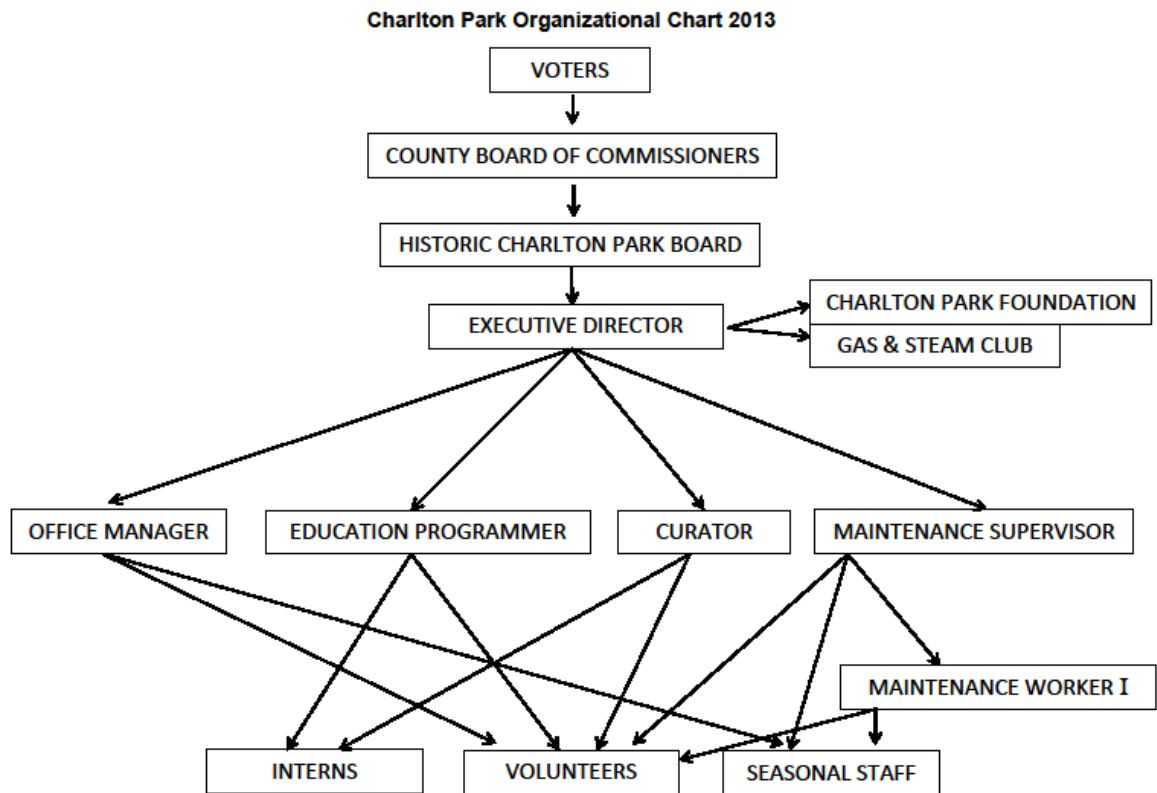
Charlton Park Organizational Chart 2013

VOTERS

COUNTY BOARD OF COMMISSIONERS

HISTORIC CHARLTON PARK BOARD

EXECUTIVE DIRECTOR

CHARLTON PARK FOUNDATION

GAS & STEAM CLUB

OFFICE MANAGER

EDUCATION PROGRAMMER

CURATOR

MAINTENANCE SUPERVISOR

MAINTENANCE WORKER I

INTERNS

VOLUNTEERS

SEASONAL STAFF